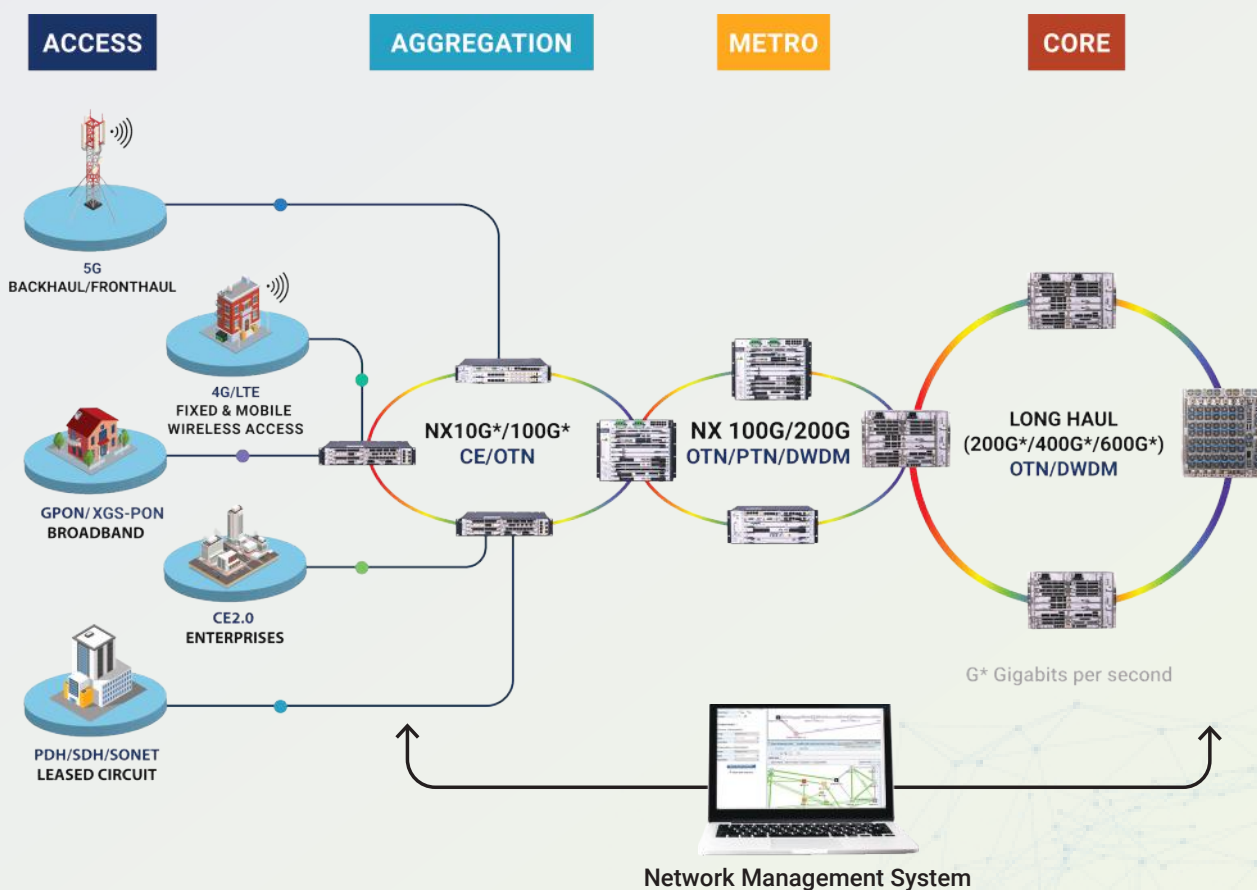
ACCESS

AGGREGATION

METRO

CORE

5G
BACKHAUL/FRONTHAUL

4G/LTE
FIXED & MOBILE
WIRELESS ACCESS

GPON/ XGS-PON
BROADBAND

CE2.0
ENTERPRISES

PDH/SDH/SONET
LEASED CIRCUIT

NX10G*/100G*
CE/OTN

NX 100G/200G
OTN/PTN/DWDM

LONG HAUL
(200G*/400G*/600G*)
OTN/DWDM

G* Gigabits per second

Network Management System